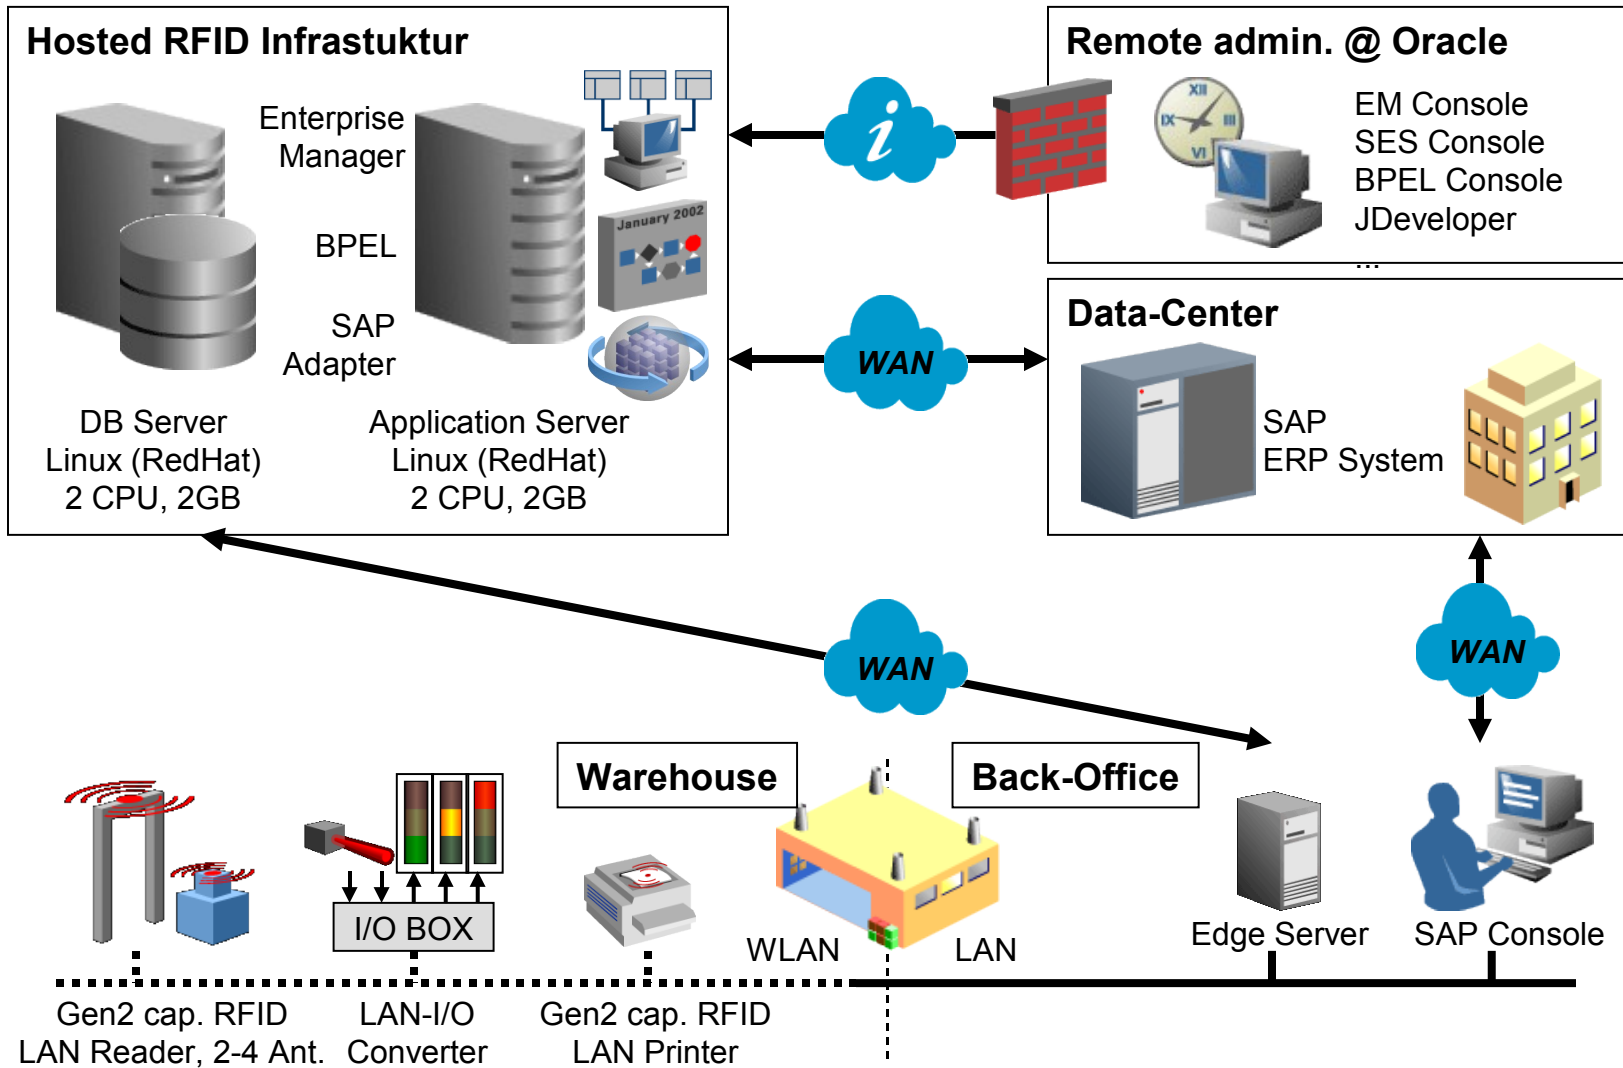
Hosted RFID Infrastuktur

Enterprise Manager

BPEL

SAP Adapter

January 2002

DB Server
Linux (RedHat)
2 CPU, 2GB

Application Server
Linux (RedHat)
2 CPU, 2GB

Remote admin. @ Oracle

XII
IX
III
VI

EM Console
SES Console
BPEL Console
JDeveloper
...

WAN

Data-Center

SAP
ERP System

WAN

WAN

Warehouse

Back-Office

I/O BOX

WLAN

LAN

Edge Server

SAP Console

Gen2 cap. RFID
LAN Reader, 2-4 Ant.

LAN-I/O
Converter

Gen2 cap. RFID
LAN Printer